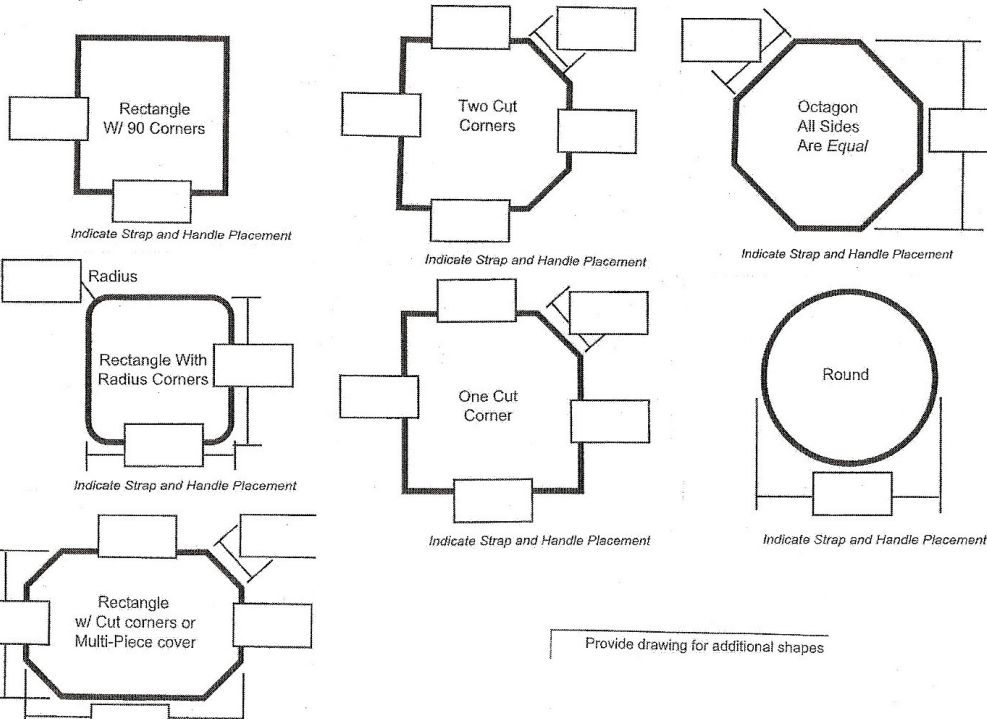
Rectangle W/ 90 Corners

Indicate Strap and Handle Placement

Two Cut Corners

Indicate Strap and Handle Placement

Octagon All Sides Are *Equal*

Indicate Strap and Handle Placement

Radius

Rectangle With Radius Corners

Indicate Strap and Handle Placement

One Cut Corner

Indicate Strap and Handle Placement

Round

Indicate Strap and Handle Placement

Rectangle w/ Cut corners or Multi-Piece cover

Provide drawing for additional shapes